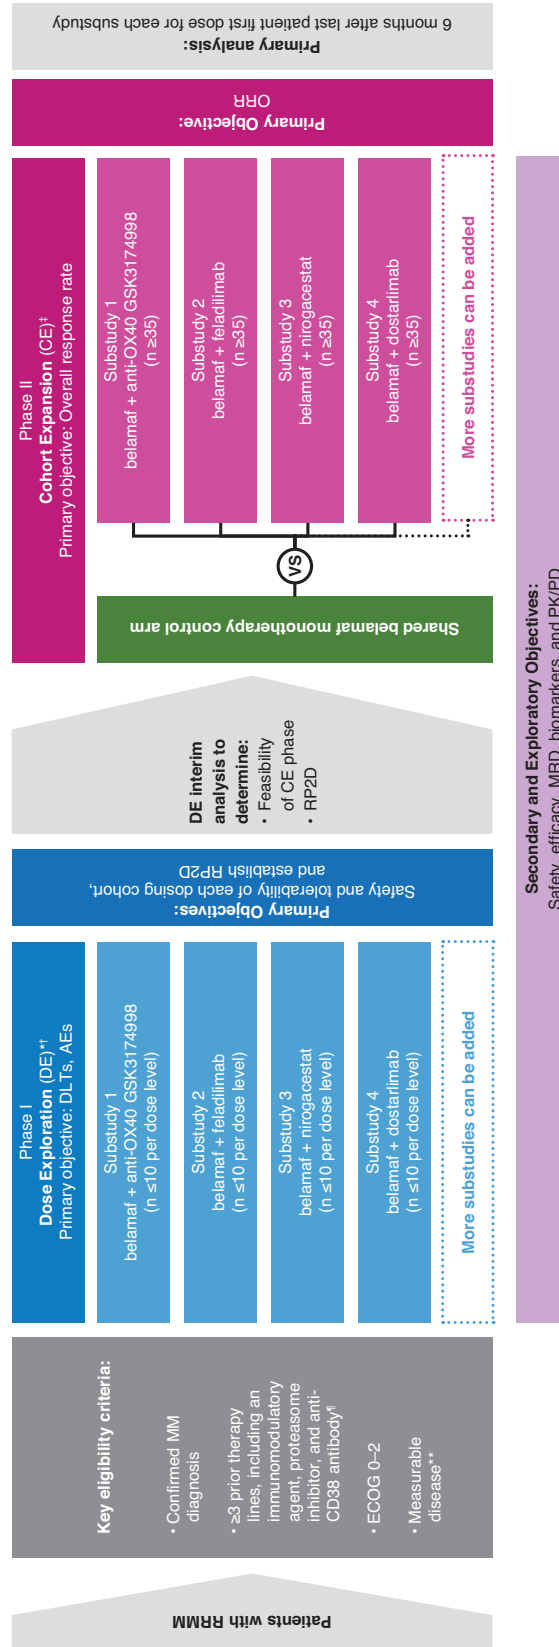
Patients with RRMM

Key eligibility criteria:

• Confirmed MM diagnosis

• ≥3 prior therapy lines, including an immunomodulatory agent, proteasome inhibitor, and anti-CD38 antibody¶

• ECOG 0–2

• Measurable disease**

Phase I
Dose Exploration (DE)*†
Primary objective: DLTs, AEs

Substudy 1
belamaf + anti-OX40 GSK3174998
(n ≤10 per dose level)

Substudy 2
belamaf + feladilimab
(n ≤10 per dose level)

Substudy 3
belamaf + nirogacestat
(n ≤10 per dose level)

Substudy 4
belamaf + dostarlimab
(n ≤10 per dose level)

More substudies can be added

Primary Objectives:
Safety and tolerability of each dosing cohort, and establish RP2D

DE interim analysis to determine:
• Feasibility of CE phase
• RP2D

Phase II
Cohort Expansion (CE)‡
Primary objective: Overall response rate

Substudy 1
belamaf + anti-OX40 GSK3174998
(n ≥35)

Substudy 2
belamaf + feladilimab
(n ≥35)

Substudy 3
belamaf + nirogacestat
(n ≥35)

Substudy 4
belamaf + dostarlimab
(n ≥35)

More substudies can be added

VS

Shared belamaf monotherapy control arm

Primary Objective:
ORR

Primary analysis:
6 months after last patient first dose for each substudy

Secondary and Exploratory Objectives:
Safety, efficacy, MRD, biomarkers, and PK/PD